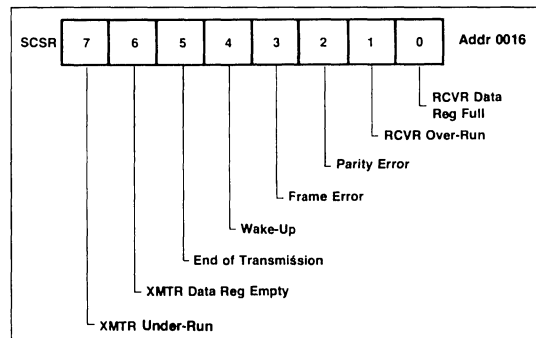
SCSR

| 7 | 6 | 5 | 4 | 3 | 2 | 1 | 0 |
|---|---|---|---|---|---|---|---|

Addr 0016

RCVR Data Reg Full

RCVR Over-Run

Parity Error

Frame Error

Wake-Up

End of Transmission

XMTR Data Reg Empty

XMTR Under-Run